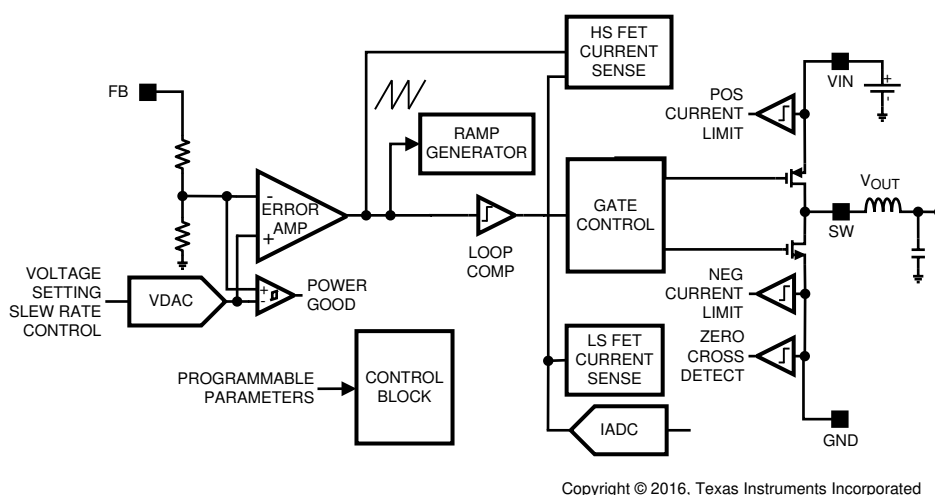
HS FET CURRENT SENSE

FB

POS CURRENT LIMIT

VIN

+

RAMP GENERATOR

-

ERROR AMP

+

GATE CONTROL

$V_{OUT}$

SW

LOOP COMP

VOLTAGE SETTING SLEW RATE CONTROL

VDAC

+

-

POWER GOOD

NEG CURRENT LIMIT

LS FET CURRENT SENSE

ZERO CROSS DETECT

PROGRAMMABLE PARAMETERS

CONTROL BLOCK

IADC

GND

Copyright © 2016, Texas Instruments Incorporated